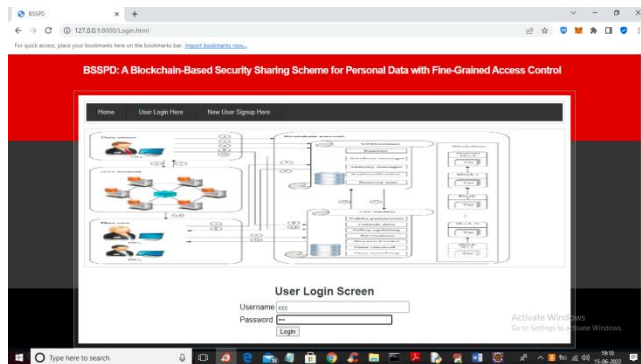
BSSPD

127.0.0.1:8000/Login.html

For quick access, place your bookmarks here on the bookmarks bar. Import bookmarks now...

BSSPD: A Blockchain-Based Security Sharing Scheme for Personal Data with Fine-Grained Access Control

Home | User Login Here | New User Signup Here

User Login Screen

Username ccc

Password •••

Login

Activate Windows
Go to Settings to activate Windows.

Type here to search

19:10
15-06-2022